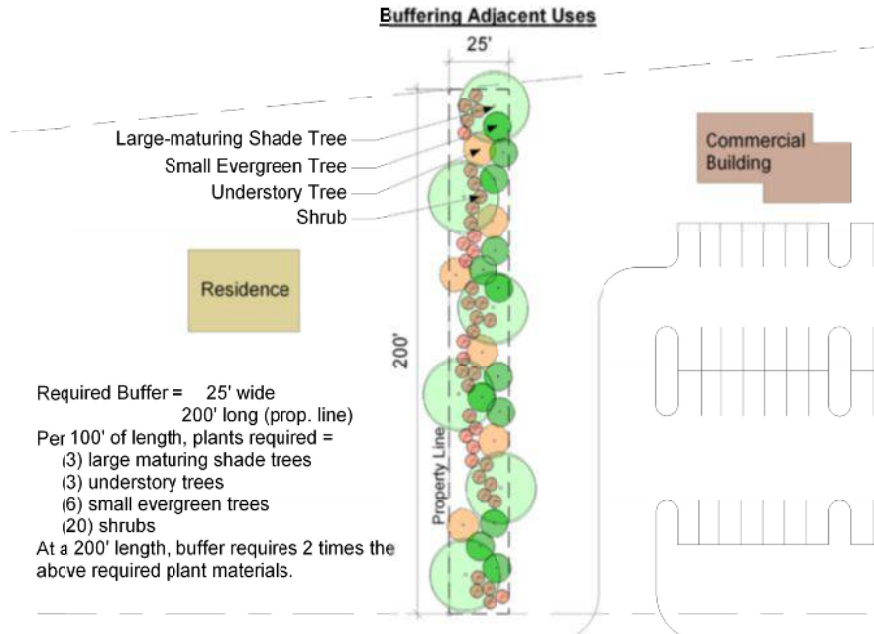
Buffering Adjacent Uses

25'

Large-maturing Shade Tree
Small Evergreen Tree
Understory Tree
Shrub

Commercial Building

Residence

200'

Property Line

Required Buffer = 25' wide
200' long (prop. line)
Per 100' of length, plants required =
(3) large maturing shade trees
(3) understory trees
(6) small evergreen trees
(20) shrubs
At a 200' length, buffer requires 2 times the above required plant materials.